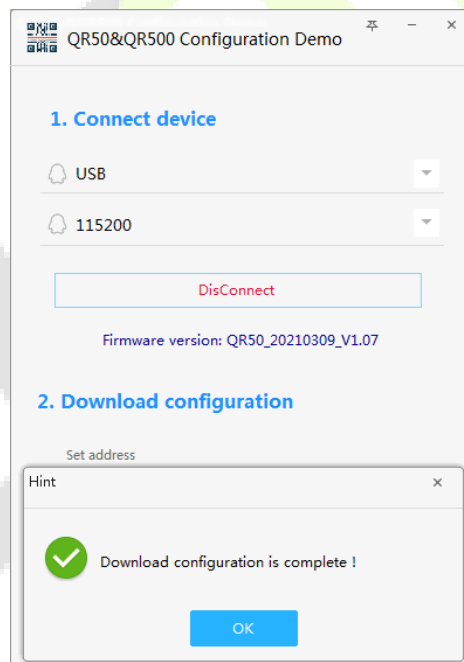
QR50&QR500 Configuration Demo

1. Connect device

USB

115200

DisConnect

Firmware version: QR50_20210309_V1.07

2. Download configuration

Set address

Hint

Download configuration is complete !

OK